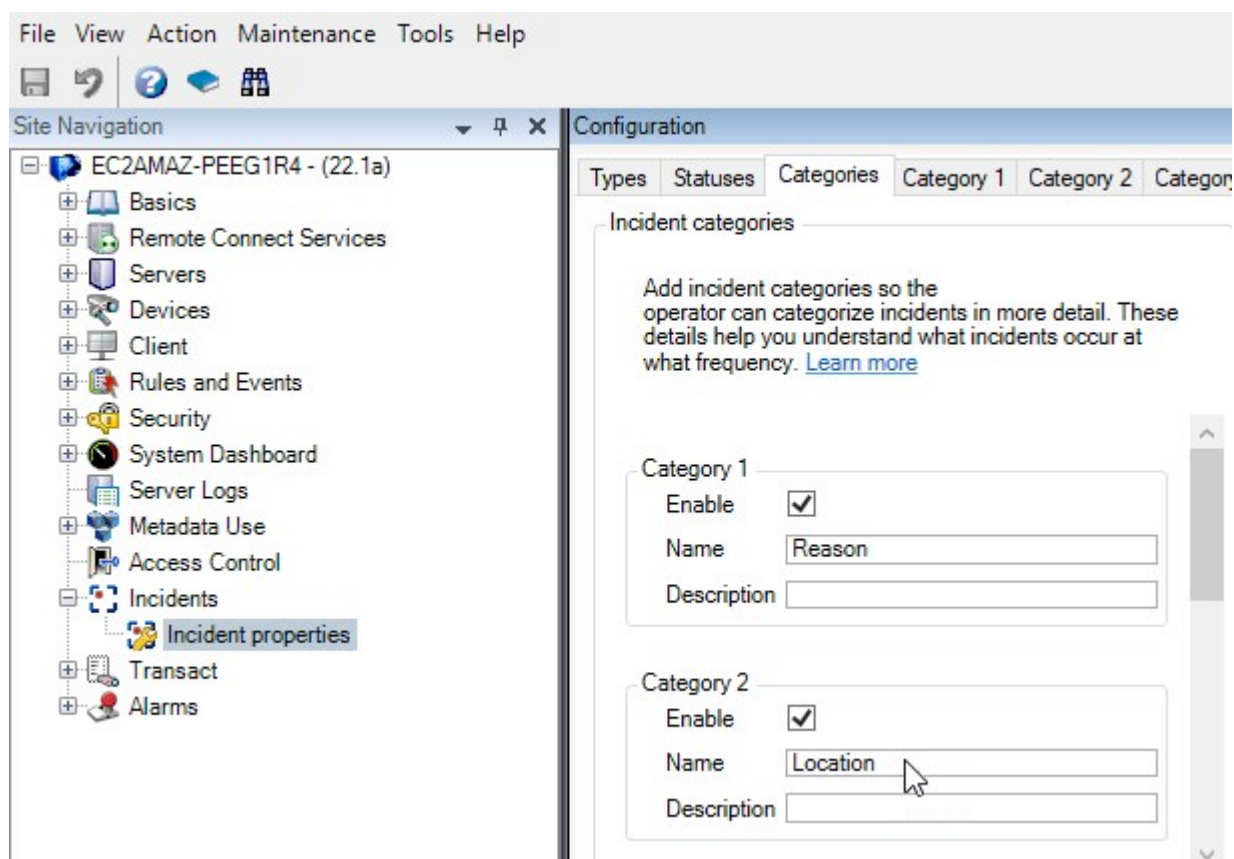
File View Action Maintenance Tools Help

Site Navigation

EC2AMAZ-PEEG1R4 - (22.1a)
Basics
Remote Connect Services
Servers
Devices
Client
Rules and Events
Security
System Dashboard
Server Logs
Metadata Use
Access Control
Incidents
Incident properties
Transact
Alarms

Configuration

Types | Statuses | Categories | Category 1 | Category 2 | Categor

Incident categories

Add incident categories so the operator can categorize incidents in more detail. These details help you understand what incidents occur at what frequency. Learn more

Category 1
Enable ☑
Name Reason
Description

Category 2
Enable ☑
Name Location
Description